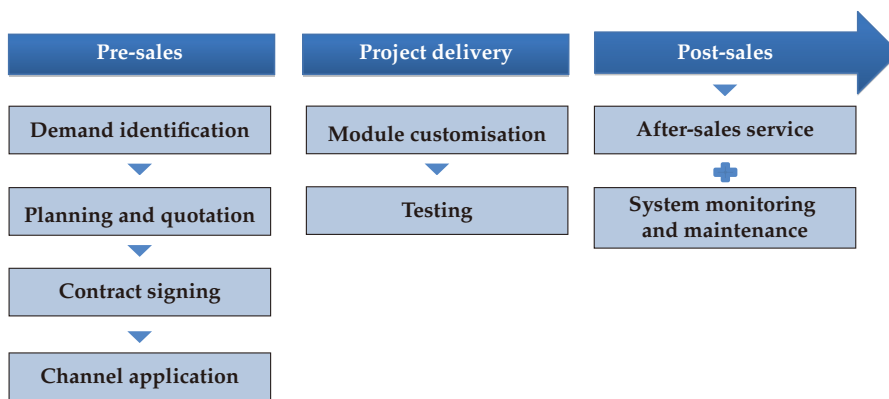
Pre-sales

Demand identification

Planning and quotation

Contract signing

Channel application

Project delivery

Module customisation

Testing

Post-sales

After-sales service

System monitoring and maintenance